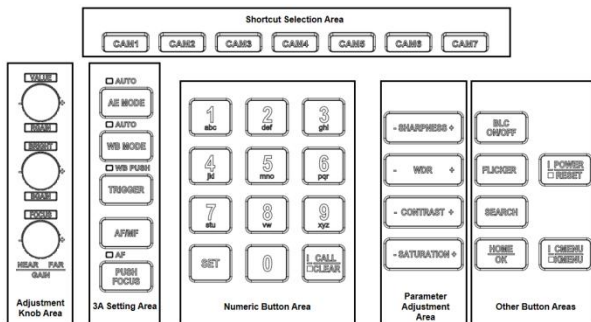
Shortcut Selection Area

CAM1 CAM2 CAM3 CAM4 CAM5 CAM6 CAM7

VALUE
RGAIN
BRIGHT
BGAIN
FOCUS
NEAR FAR
GAIN

Adjustment Knob Area

AUTO
AE MODE
AUTO
WB MODE
WB PUSH
TRIGGER
AF/MF
AF
PUSH FOCUS

3A Setting Area

1 abc
2 def
3 ghi
4 jkl
5 mno
6 pqr
7 stu
8 vw
9 xyz
SET
0
CALL
CLEAR

Numeric Button Area

- SHARPNESS +
- WDR +
- CONTRAST +
- SATURATION +

Parameter Adjustment Area

BLC ON/OFF
FLICKER
POWER
RESET
SEARCH
HOME OK
CMENU
KMENU

Other Button Areas